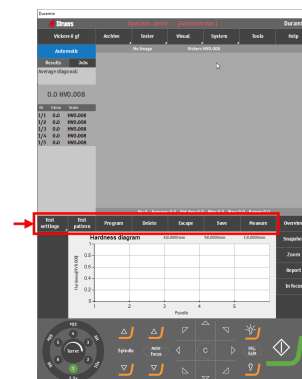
Duramin

Struers

Vickers 0 gf | Archive | Tester | Visual | System | Tools | Help

Automatic

No Image | Vickers HV0.008

Results | Info

Average diagonal:

0.0 HV0.008

| Nr | Value | Scale |
|---|---|---|
| 1/1 | 0.0 | HV0.008 |
| 1/2 | 0.0 | HV0.008 |
| 1/3 | 0.0 | HV0.008 |
| 1/4 | 0.0 | HV0.008 |
| 1/5 | 0.0 | HV0.008 |
| 1/6 | 0.0 | HV0.008 |

Test settings | Test pattern | Program | Delete | Escape | Save | Measure

Hardness diagram

Overview | Snapshot | Zoom | Report | In focus

Hardness [HV0.008]

1.0

0.8

0.6

0.4

0.2

0.0

1 2 3 4 5 6

Points

Spindle

Auto focus

C

HV, Edit

Turret